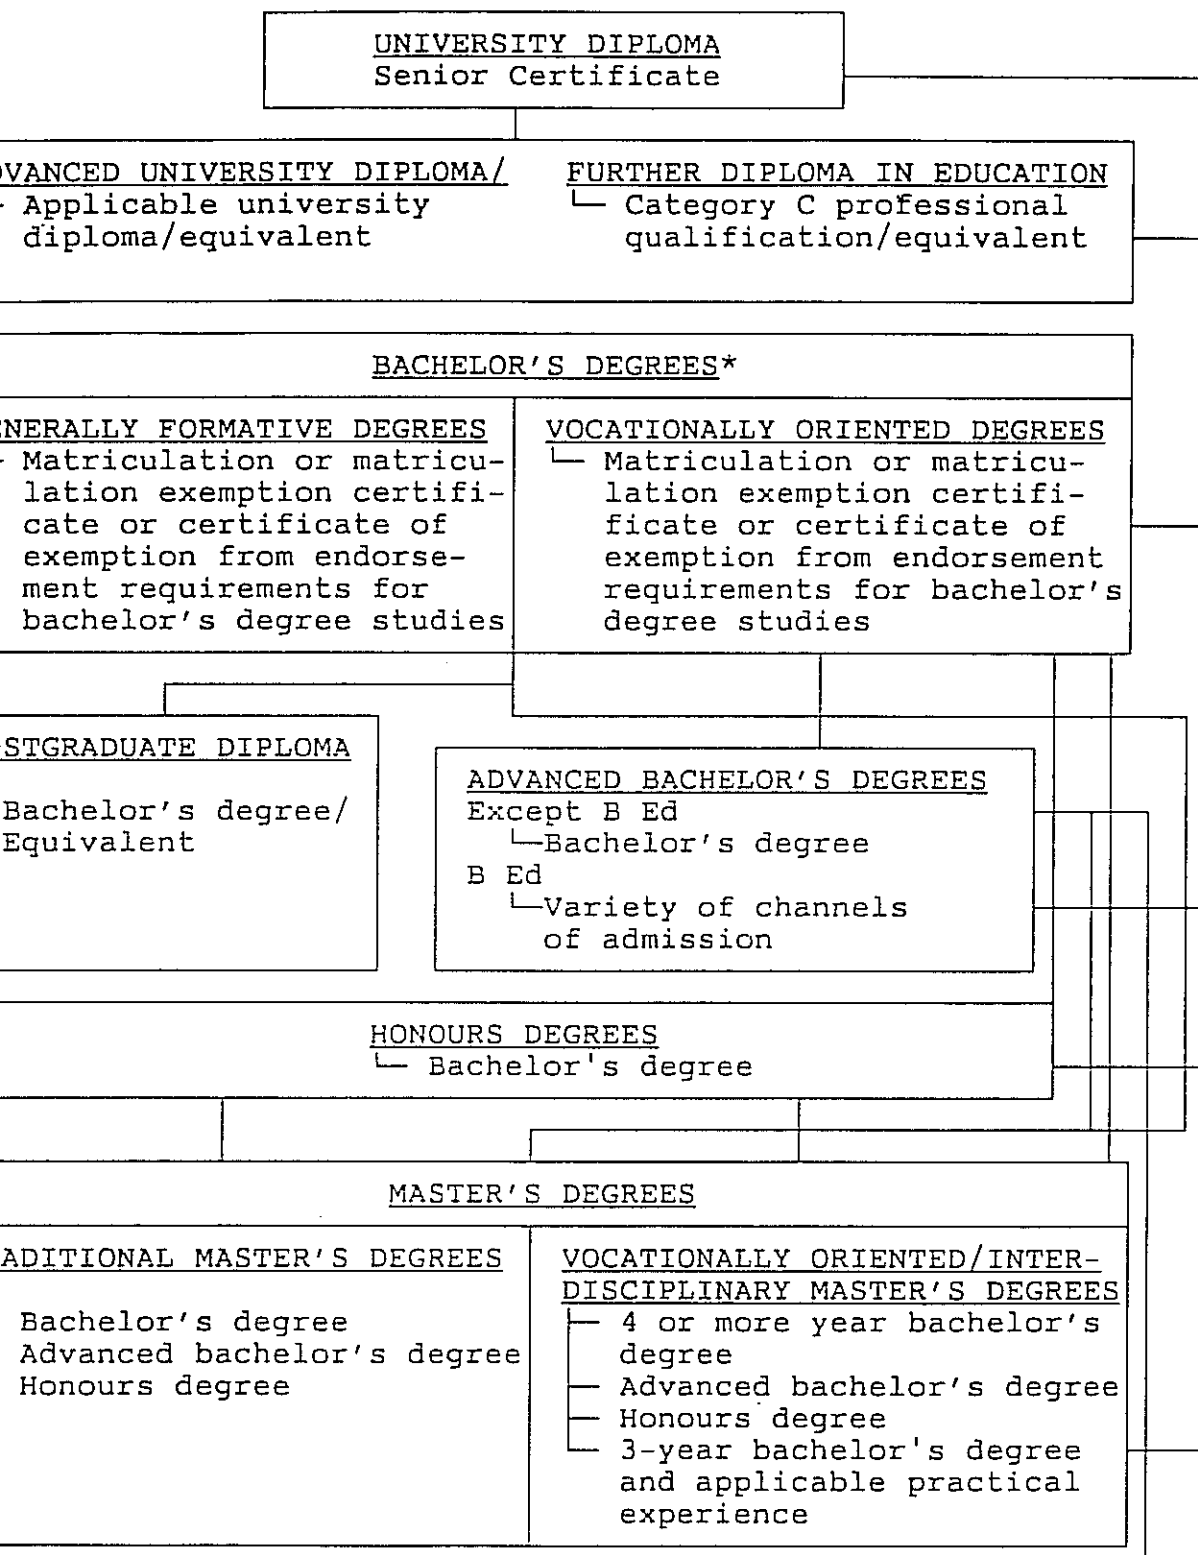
UNIVERSITY DIPLOMA
Senior Certificate

VANCED UNIVERSITY DIPLOMA/
Applicable university diploma/equivalent

FURTHER DIPLOMA IN EDUCATION
Category C professional qualification/equivalent

BACHELOR'S DEGREES*

NERALLY FORMATIVE DEGREES
Matriculation or matriculation exemption certificate or certificate of exemption from endorsement requirements for bachelor's degree studies

VOCATIONALLY ORIENTED DEGREES
Matriculation or matriculation exemption certificate or certificate of exemption from endorsement requirements for bachelor's degree studies

STGRADUATE DIPLOMA
Bachelor's degree/ Equivalent

ADVANCED BACHELOR'S DEGREES
Except B Ed
Bachelor's degree
B Ed
Variety of channels of admission

HONOURS DEGREES
Bachelor's degree

MASTER'S DEGREES

ADITIONAL MASTER'S DEGREES
Bachelor's degree
Advanced bachelor's degree
Honours degree

VOCATIONALLY ORIENTED/INTERDISCIPLINARY MASTER'S DEGREES
4 or more year bachelor's degree
Advanced bachelor's degree
Honours degree
3-year bachelor's degree and applicable practical experience